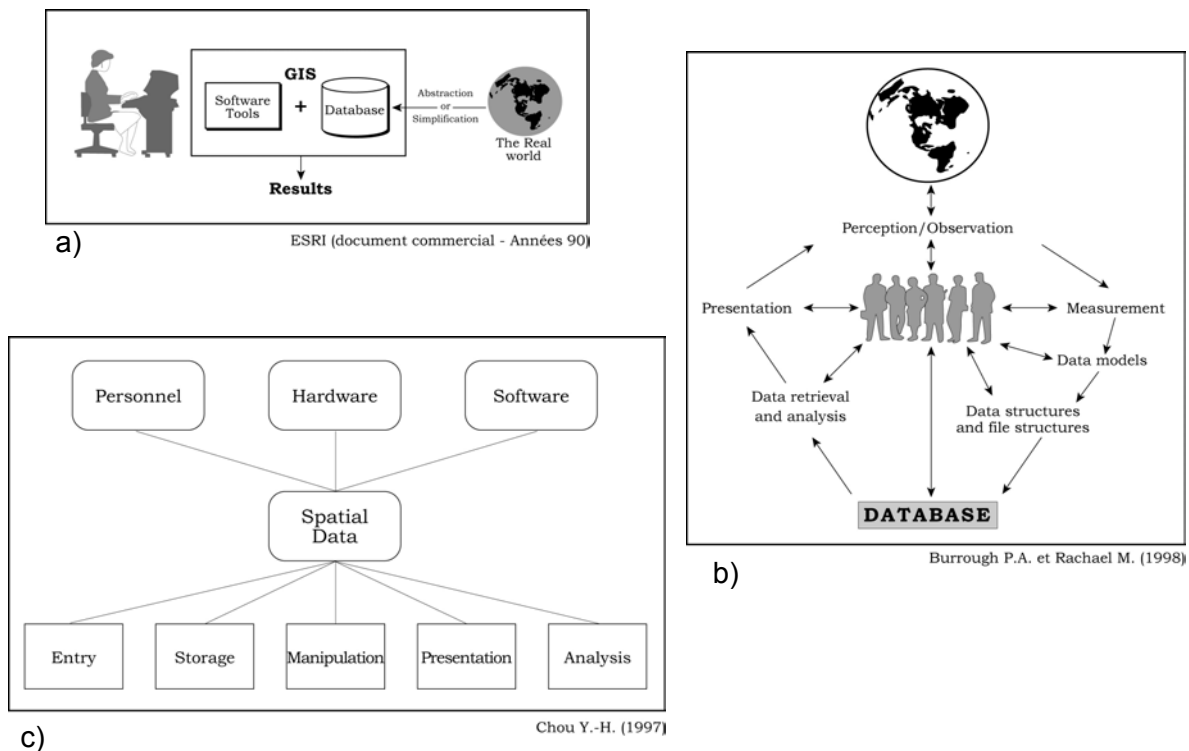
GIS

Software Tools

+

Database

Abstraction or Simplification

The Real world

Results

a)

ESRI (document commercial - Années 90)

Perception/Observation

Presentation

Measurement

Data models

Data retrieval and analysis

Data structures and file structures

DATABASE

Burrough P.A. et Rachael M. (1998)

b)

Personnel

Hardware

Software

Spatial Data

Entry

Storage

Manipulation

Presentation

Analysis

c)

Chou Y.-H. (1997)